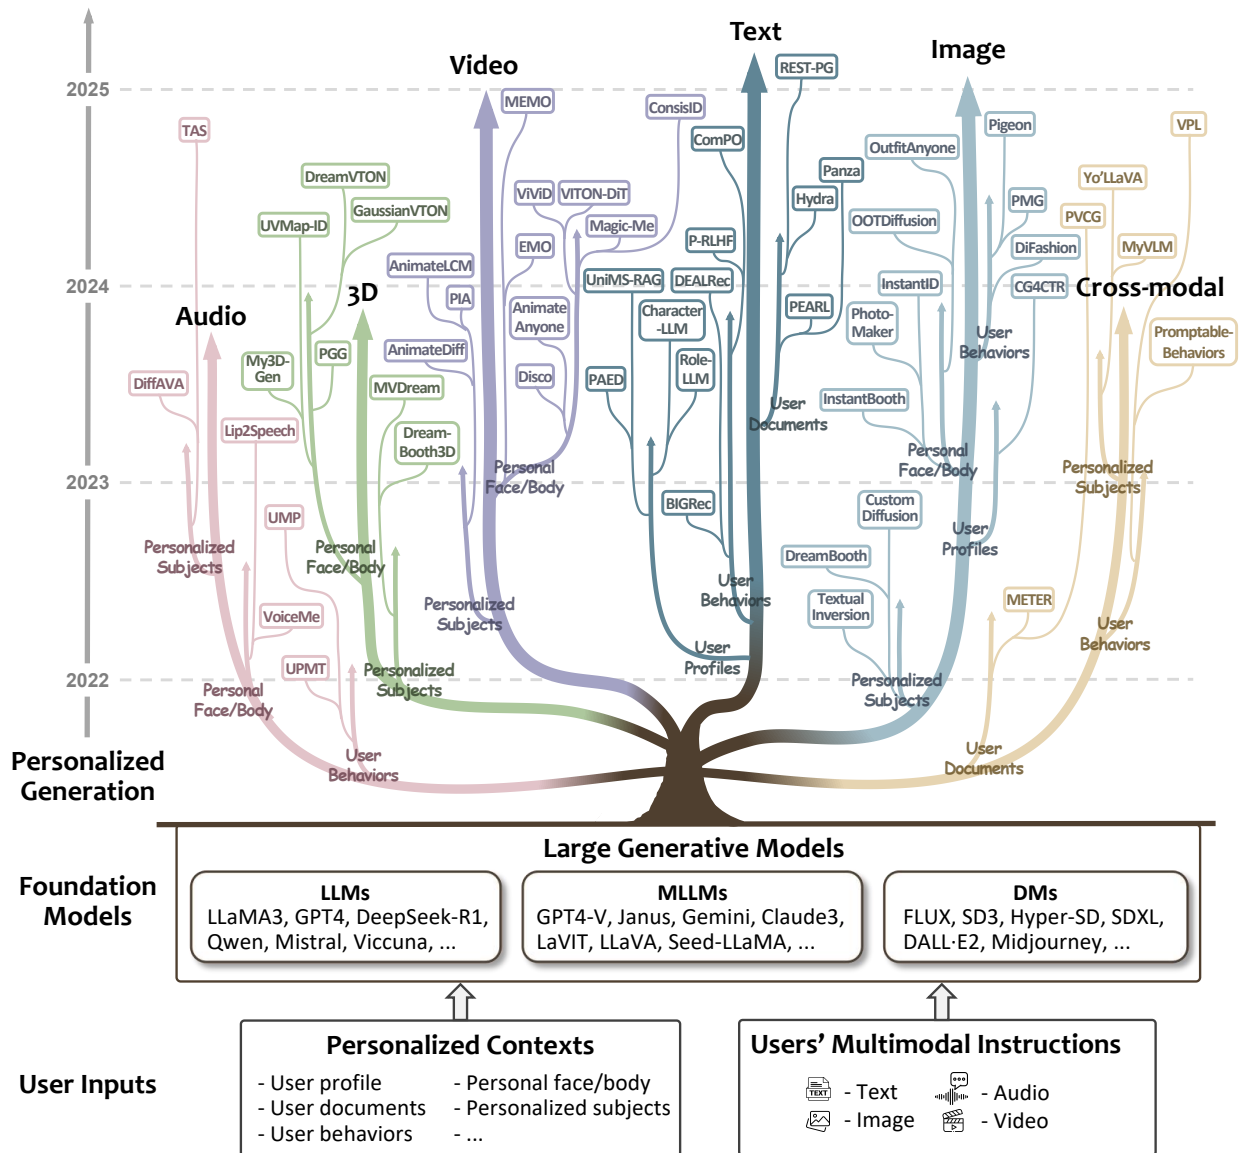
2025

2024

2023

2022

Text

Image

Video

Audio

3D

Cross-modal

TAS

DiffAVA

Lip2Speech

UMP

VoiceMe

UPMT

Personalized Subjects

Personal Face/Body

User Behaviors

DreamVTON

GaussianVTON

UVMap-ID

My3D-Gen

PGG

MVDream

Dream-Booth3D

Personal Face/Body

Personalized Subjects

AnimateLCM

PIA

AnimateDiff

MEMO

ViViD

VITON-DiT

Magic-Me

EMO

Animate Anyone

Disco

ConsisID

Personal Face/Body

Personalized Subjects

REST-PG

ComPO

Panza

Hydra

P-RLHF

UniMS-RAG

DEALRec

Character-LLM

Role-LLM

PAED

PEARL

BIGRec

User Documents

User Behaviors

User Profiles

Pigeon

OutfitAnyone

PMG

OOTDiffusion

DiFashion

InstantID

CG4CTR

Photo-Maker

User Behaviors

InstantBooth

Personal Face/Body

Custom Diffusion

User Profiles

DreamBooth

Textual Inversion

Personalized Subjects

VPL

Yo'LLaVA

PVCG

MyVLM

Promptable-Behaviors

Personalized Subjects

METER

User Behaviors

User Documents

Personalized Generation

Foundation Models

Large Generative Models

LLMs
LLaMA3, GPT4, DeepSeek-R1, Qwen, Mistral, Viccuna, ...

MLLMs
GPT4-V, Janus, Gemini, Claude3, LaVIT, LLaVA, Seed-LLaMA, ...

DMs
FLUX, SD3, Hyper-SD, SDXL, DALL·E2, Midjourney, ...

User Inputs

Personalized Contexts
- User profile
- User documents
- User behaviors
- Personal face/body
- Personalized subjects
- ...

Users' Multimodal Instructions
TEXT - Text
- Audio
- Image
- Video